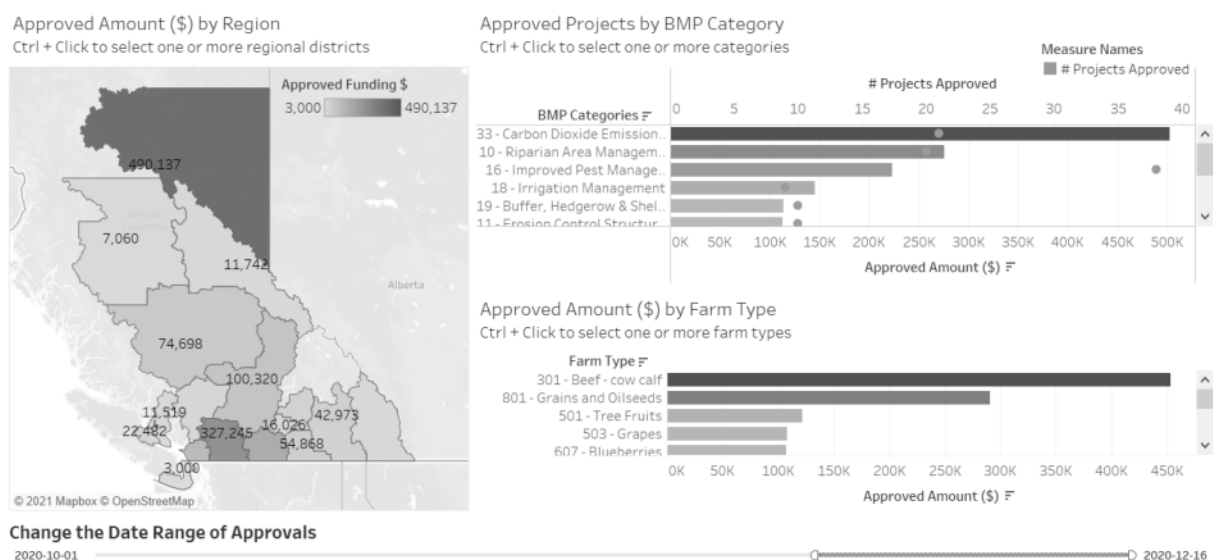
Approved Amount ($) by Region
Ctrl + Click to select one or more regional districts

Approved Funding $
3,000 490,137

490,137
7,060
11,742
Alberta
74,698
100,320
11,519
22,482
327,245
16,026
42,973
54,868
3,000
© 2021 Mapbox © OpenStreetMap

Approved Projects by BMP Category
Ctrl + Click to select one or more categories

Measure Names
# Projects Approved

# Projects Approved
0 5 10 15 20 25 30 35 40

BMP Categories
33 - Carbon Dioxide Emission..
10 - Riparian Area Managem..
16 - Improved Pest Manage..
18 - Irrigation Management
19 - Buffer, Hedgerow & Shel..
11 - Erosion Control Structur..

0K 50K 100K 150K 200K 250K 300K 350K 400K 450K 500K
Approved Amount ($)

Approved Amount ($) by Farm Type
Ctrl + Click to select one or more farm types

Farm Type
301 - Beef - cow calf
801 - Grains and Oilseeds
501 - Tree Fruits
503 - Grapes
607 - Blueberries

0K 50K 100K 150K 200K 250K 300K 350K 400K 450K
Approved Amount ($)

Change the Date Range of Approvals
2020-10-01
2020-12-16